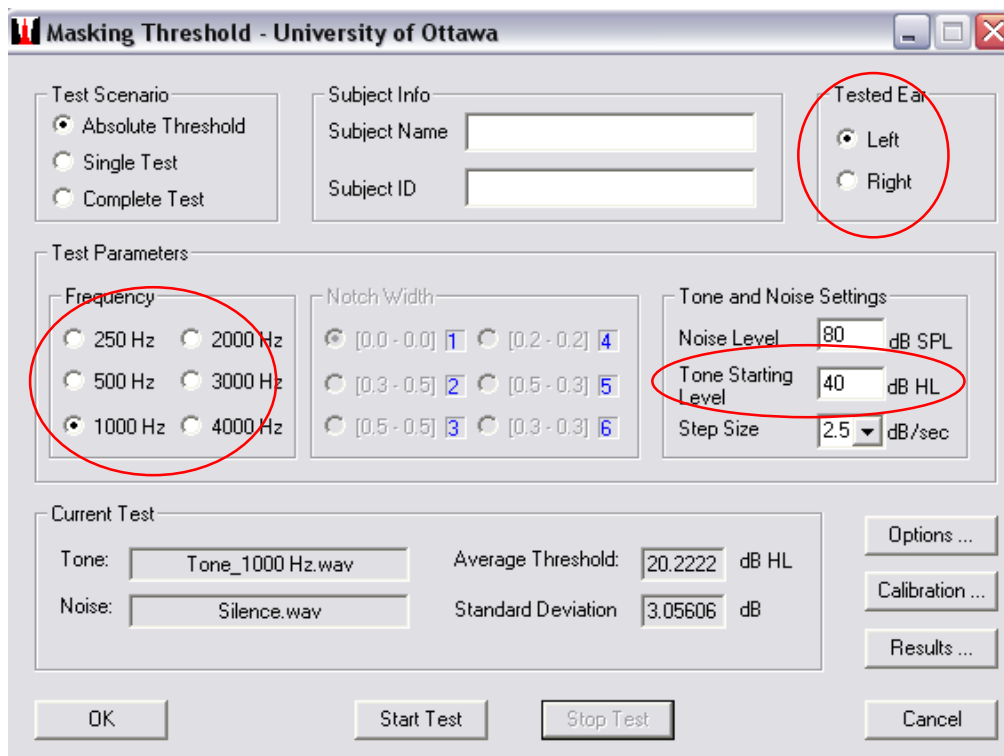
Masking Threshold - University of Ottawa

Test Scenario
Absolute Threshold
Single Test
Complete Test

Subject Info
Subject Name
Subject ID

Tested Ear
Left
Right

Test Parameters

Frequency
250 Hz
2000 Hz
500 Hz
3000 Hz
1000 Hz
4000 Hz

Notch Width
[0.0 - 0.0] 1
[0.2 - 0.2] 4
[0.3 - 0.5] 2
[0.5 - 0.3] 5
[0.5 - 0.5] 3
[0.3 - 0.3] 6

Tone and Noise Settings
Noise Level 80 dB SPL
Tone Starting Level 40 dB HL
Step Size 2.5 dB/sec

Current Test
Tone: Tone_1000 Hz.wav
Noise: Silence.wav
Average Threshold: 20.2222 dB HL
Standard Deviation 3.05606 dB

Options ...
Calibration ...
Results ...

OK
Start Test
Stop Test
Cancel